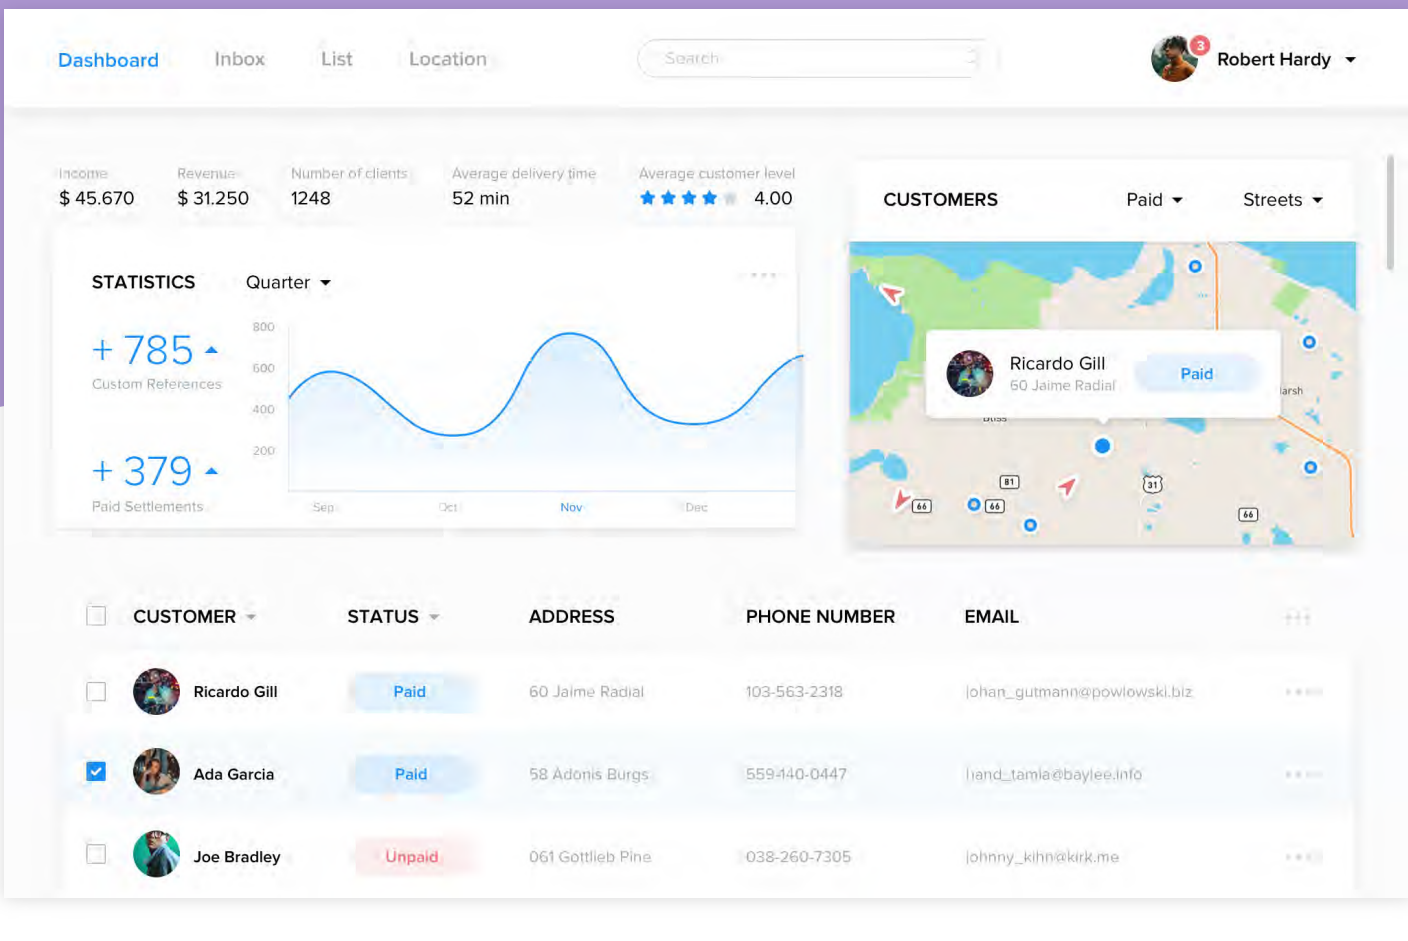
Dashboard Inbox List Location

Search

3 Robert Hardy

Income
$ 45.670

Revenue
$ 31.250

Number of clients
1248

Average delivery time
52 min

Average customer level
4.00

STATISTICS Quarter

+ 785
Custom References

+ 379
Paid Settlements

800
600
400
200

Sep Oct Nov Dec

CUSTOMERS Paid Streets

Ricardo Gill
60 Jaime Radial
Paid

81 31 66 66 66

| CUSTOMER | STATUS | ADDRESS | PHONE NUMBER | EMAIL |
|---|---|---|---|---|
| Ricardo Gill | Paid | 60 Jaime Radial | 103-563-2318 | johan_gutmann@powlowski.biz |
| Ada Garcia | Paid | 58 Adonis Burgs | 559-440-0447 | hand_tamia@baylee.info |
| Joe Bradley | Unpaid | 061 Gottlieb Pine | 038-260-7305 | johnny_kihn@kirk.me |